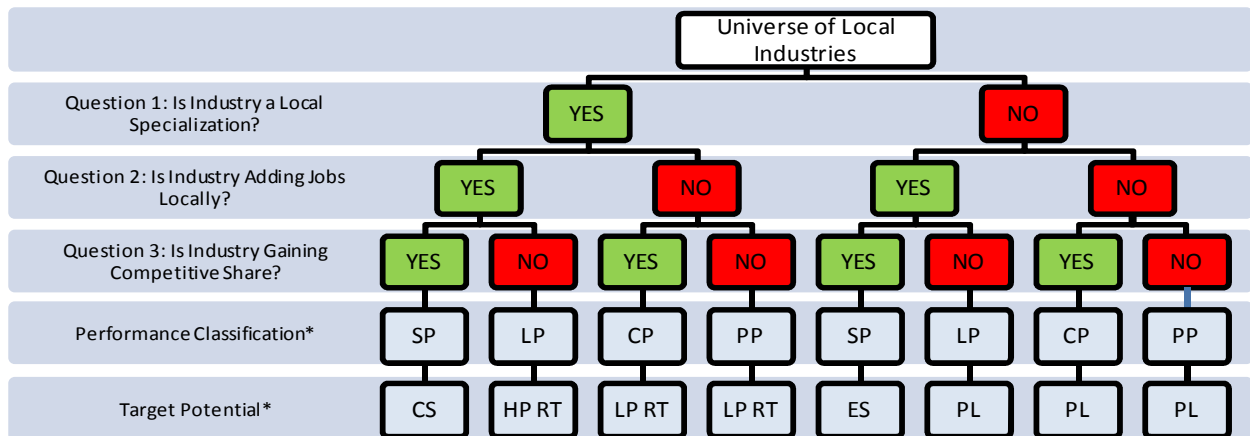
Universe of Local Industries

Question 1: Is Industry a Local Specialization?

YES

NO

Question 2: Is Industry Adding Jobs Locally?

YES

NO

YES

NO

Question 3: Is Industry Gaining Competitive Share?

YES

NO

YES

NO

YES

NO

YES

NO

Performance Classification*

SP

LP

CP

PP

SP

LP

CP

PP

Target Potential*

CS

HP RT

LP RT

LP RT

ES

PL

PL

PL